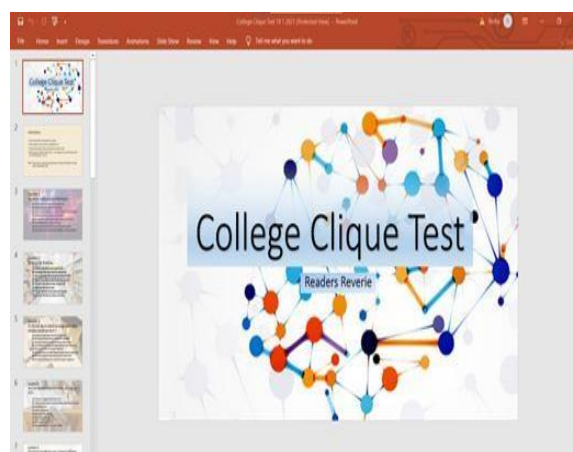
College Clique Test 10.1.2021 [Protected View] - PowerPoint

File Home Insert Design Transitions Animations Slide Show Review View Help Tell me what you want to do

1
College Clique Test

2

3

4

5

6

7

College Clique Test

Readers Reverie